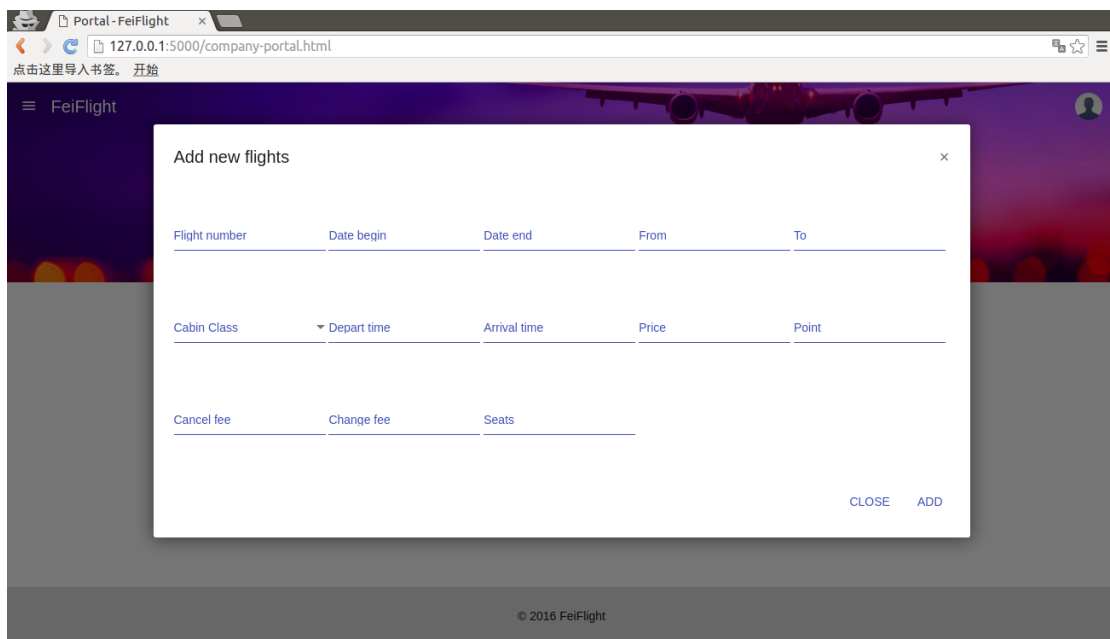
Portal - FeiFlight ×

127.0.0.1:5000/company-portal.html

点击这里导入书签。 开始

≡ FeiFlight

Add new flights ×

Flight number
Date begin
Date end
From
To

Cabin Class
Depart time
Arrival time
Price
Point

Cancel fee
Change fee
Seats

CLOSE ADD

© 2016 FeiFlight